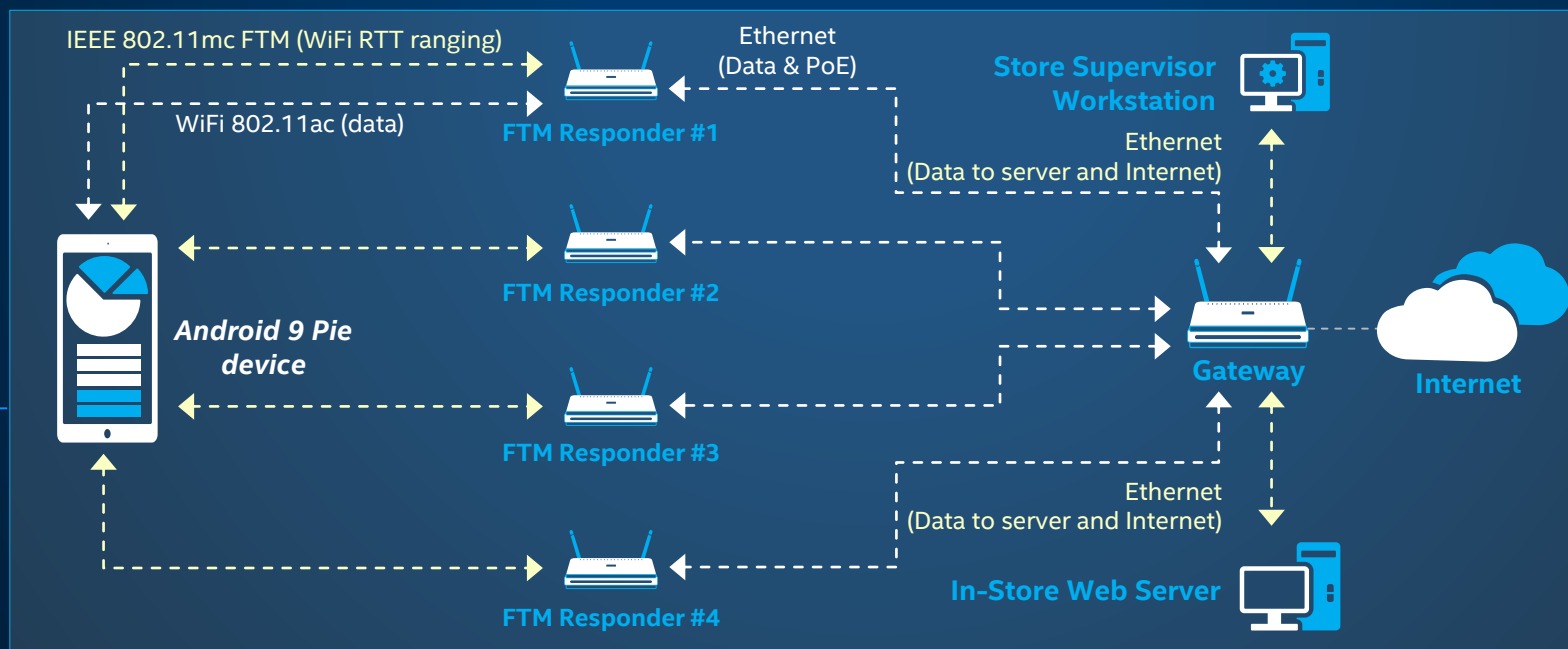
IEEE 802.11mc FTM (WiFi RTT ranging)

WiFi 802.11ac (data)

Ethernet
(Data & PoE)

FTM Responder #1

Store Supervisor Workstation

Ethernet
(Data to server and Internet)

FTM Responder #2

Android 9 Pie device

Gateway

Internet

FTM Responder #3

Ethernet
(Data to server and Internet)

FTM Responder #4

In-Store Web Server